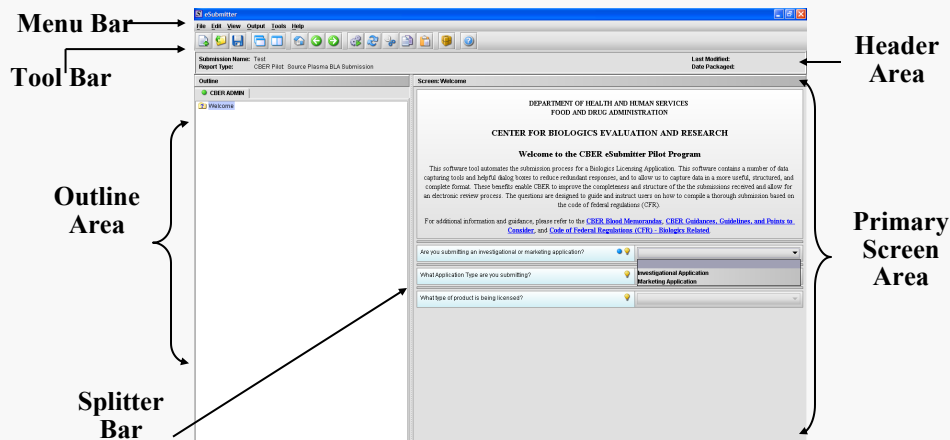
Menu Bar

Tool Bar

Header Area

Outline Area

Primary Screen Area

Splitter Bar

eSubmitter

File Edit View Output Tools Help

Submission Name: Test
Report Type: CBER Pilot Source Plasma BLA Submission

Last Modified:
Date Packaged:

Outline

CBER ADMIN

Welcome

Screen: Welcome

DEPARTMENT OF HEALTH AND HUMAN SERVICES
FOOD AND DRUG ADMINISTRATION

CENTER FOR BIOLOGICS EVALUATION AND RESEARCH

Welcome to the CBER eSubmitter Pilot Program

This software tool automates the submission process for a Biologics Licensing Application. This software contains a number of data capturing tools and helpful dialog boxes to reduce redundant responses, and to allow us to capture data in a more useful, structured, and complete format. These benefits enable CBER to improve the completeness and structure of the the submissions received and allow for an electronic review process. The questions are designed to guide and instruct users on how to compile a thorough submission based on the code of federal regulations (CFR).

For additional information and guidance, please refer to the CBER Blood Memorandas, CBER Guidances, Guidelines, and Points to Consider, and Code of Federal Regulations (CFR) - Biologics Related

Are you submitting an investigational or marketing application?

What Application Type are you submitting?

Investigational Application
Marketing Application

What type of product is being licensed?